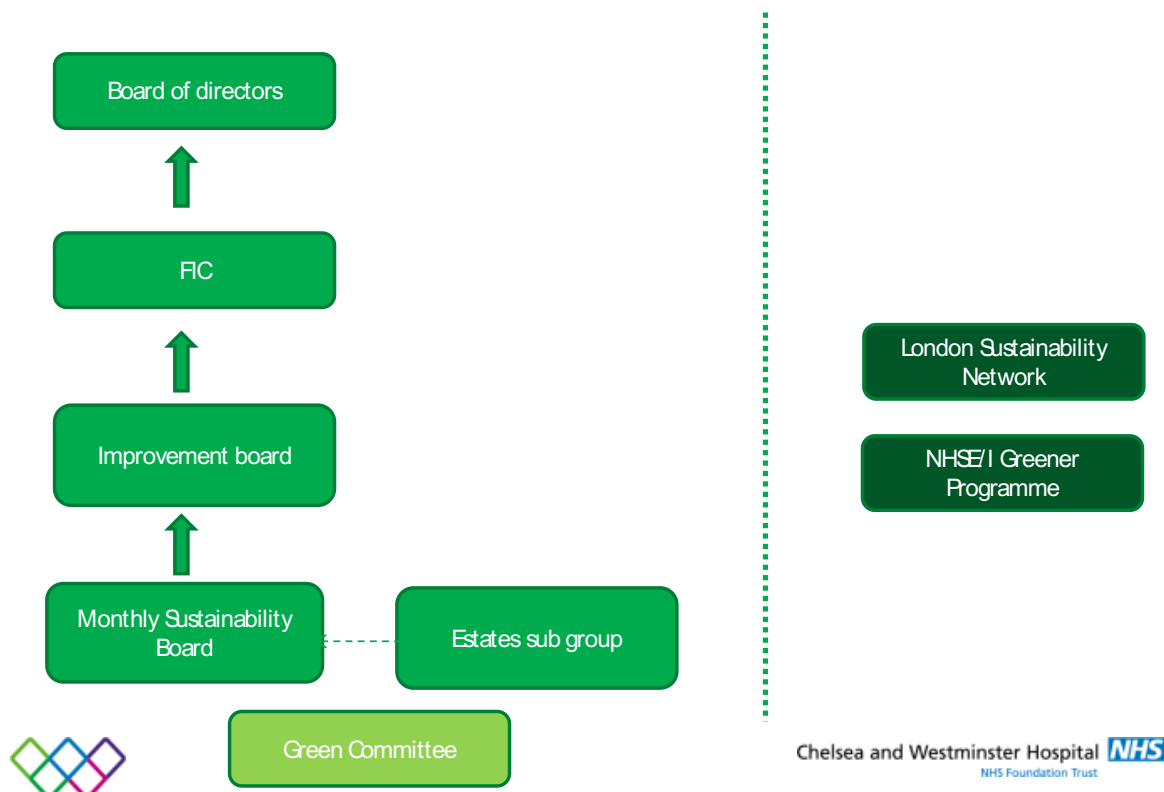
Board of directors

FIC

Improvement board

Monthly Sustainability Board

Estates sub group

Green Committee

London Sustainability Network

NHSE/I Greener Programme

Chelsea and Westminster Hospital NHS
NHS Foundation Trust